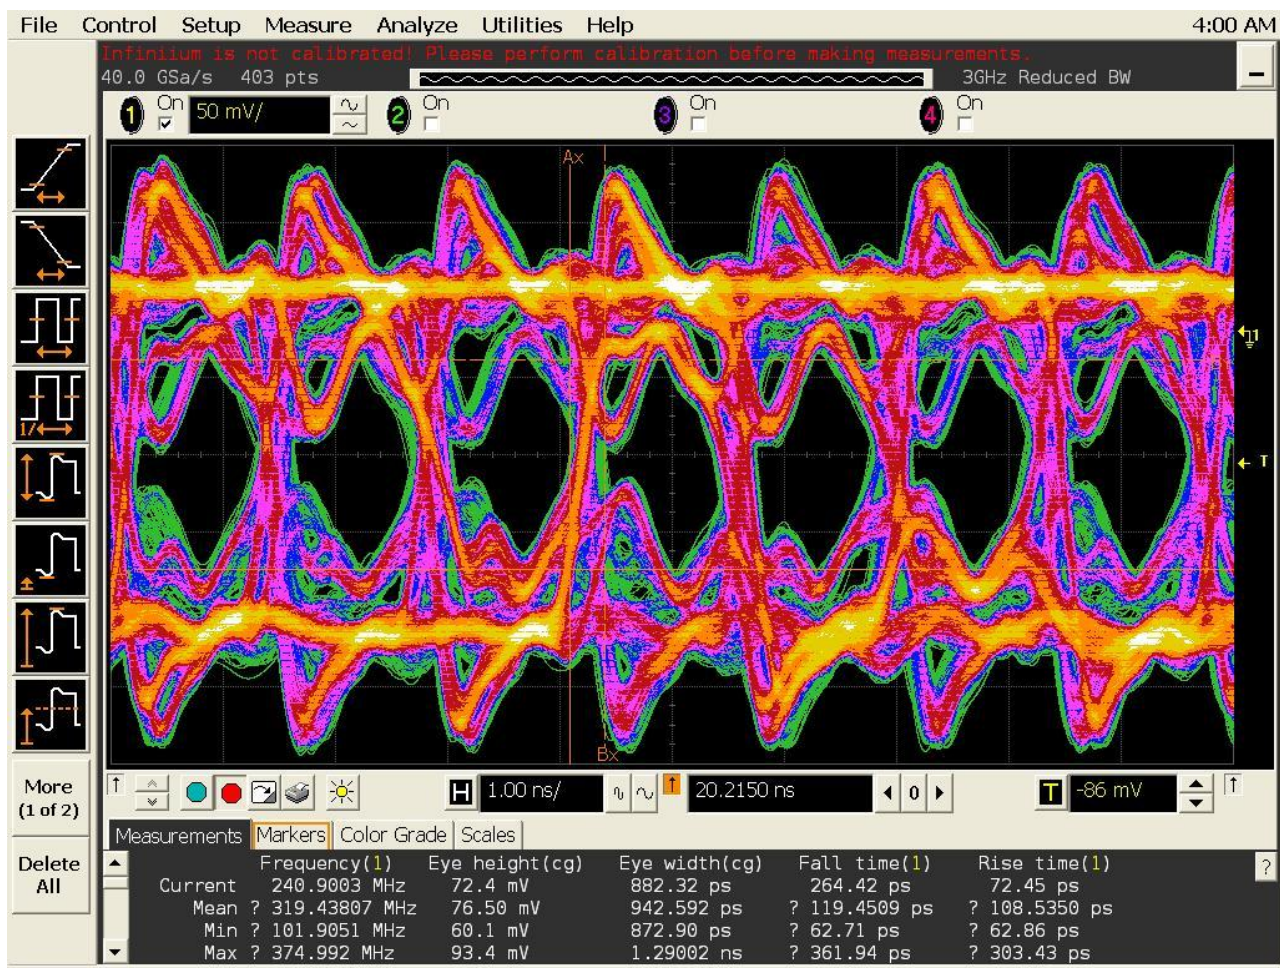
File Control Setup Measure Analyze Utilities Help 4:00 AM

Infiniium is not calibrated! Please perform calibration before making measurements.
40.0 GSa/s 403 pts 3GHz Reduced BW

1 On 50 mV/ 2 On 3 On 4 On

Ax

Bx

More (1 of 2)

Delete All

H 1.00 ns/ 20.2150 ns 0 T -86 mV

Measurements Markers Color Grade Scales

| | Frequency(1) | Eye height(cg) | Eye width(cg) | Fall time(1) | Rise time(1) |
|---|---|---|---|---|---|
| Current | 240.9003 MHz | 72.4 mV | 882.32 ps | 264.42 ps | 72.45 ps |
| Mean | ? 319.43807 MHz | 76.50 mV | 942.592 ps | ? 119.4509 ps | ? 108.5350 ps |
| Min | ? 101.9051 MHz | 60.1 mV | 872.90 ps | ? 62.71 ps | ? 62.86 ps |
| Max | ? 374.992 MHz | 93.4 mV | 1.29002 ns | ? 361.94 ps | ? 303.43 ps |